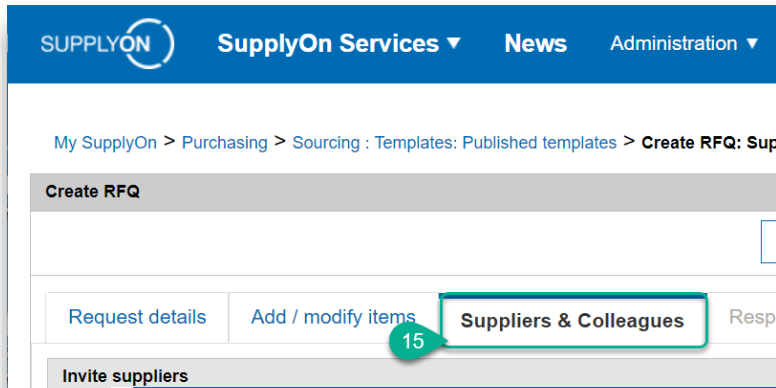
SUPPLYON

SupplyOn Services ▾ News Administration ▾

My SupplyOn > Purchasing > Sourcing : Templates: Published templates > Create RFQ: Sup

Create RFQ

Request details | Add / modify items | Suppliers & Colleagues | Resp

15

Invite suppliers